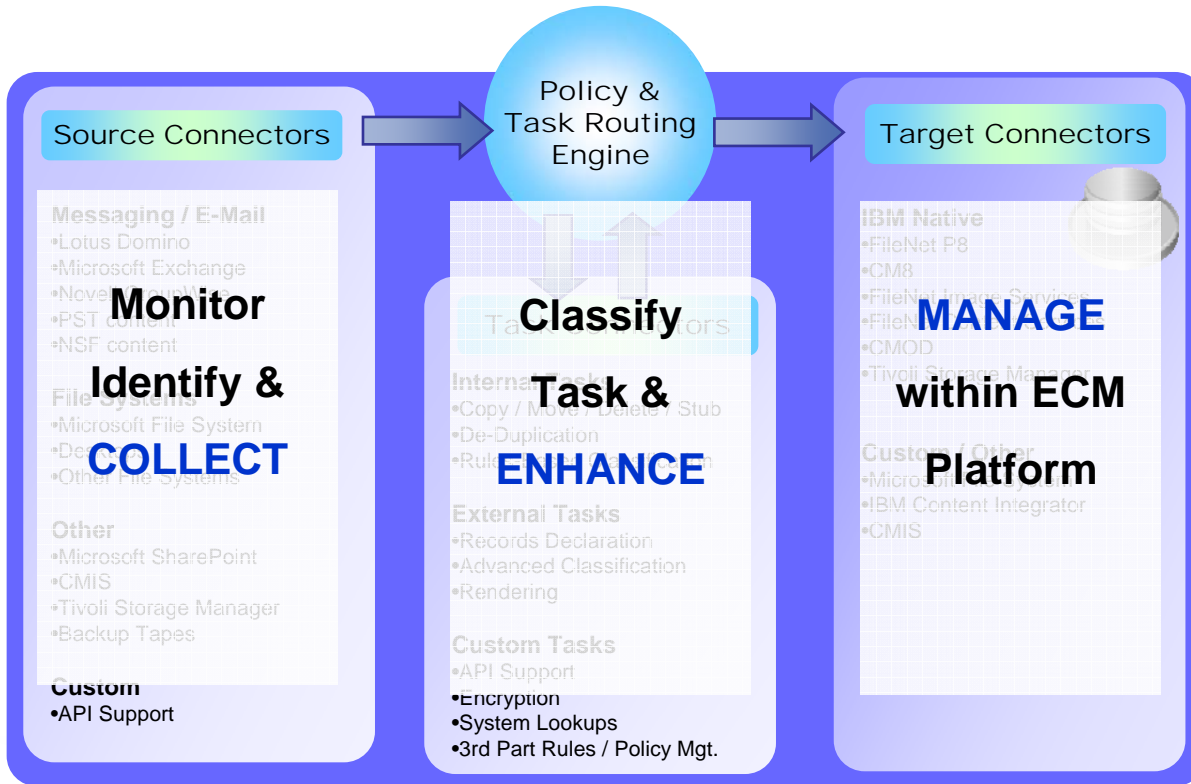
Source Connectors

Policy & Task Routing Engine

Target Connectors

Messaging / E-Mail
•Lotus Domino
•Microsoft Exchange
•Novell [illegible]
•PST content
•NSF content

Monitor

Identify &

COLLECT

File Systems
•Microsoft File System
•De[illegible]
•Other File Systems

Other
•Microsoft SharePoint
•CMIS
•Tivoli Storage Manager
•Backup Tapes

Custom
•API Support

Ta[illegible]ors

Classify

Task &

ENHANCE

Internal Tasks
•Copy / Move / Delete / Stub
•De-Duplication
•Rul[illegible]

External Tasks
•Records Declaration
•Advanced Classification
•Rendering

Custom Tasks
•API Support
•Encryption
•System Lookups
•3rd Part Rules / Policy Mgt.

IBM Native
•FileNet P8
•CM8
•FileNet Image Services
•FileN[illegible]
•CMOD
•Tivoli Storage Manager

MANAGE

within ECM

Platform

Custom / Other
•Microsoft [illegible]
•IBM Content Integrator
•CMIS